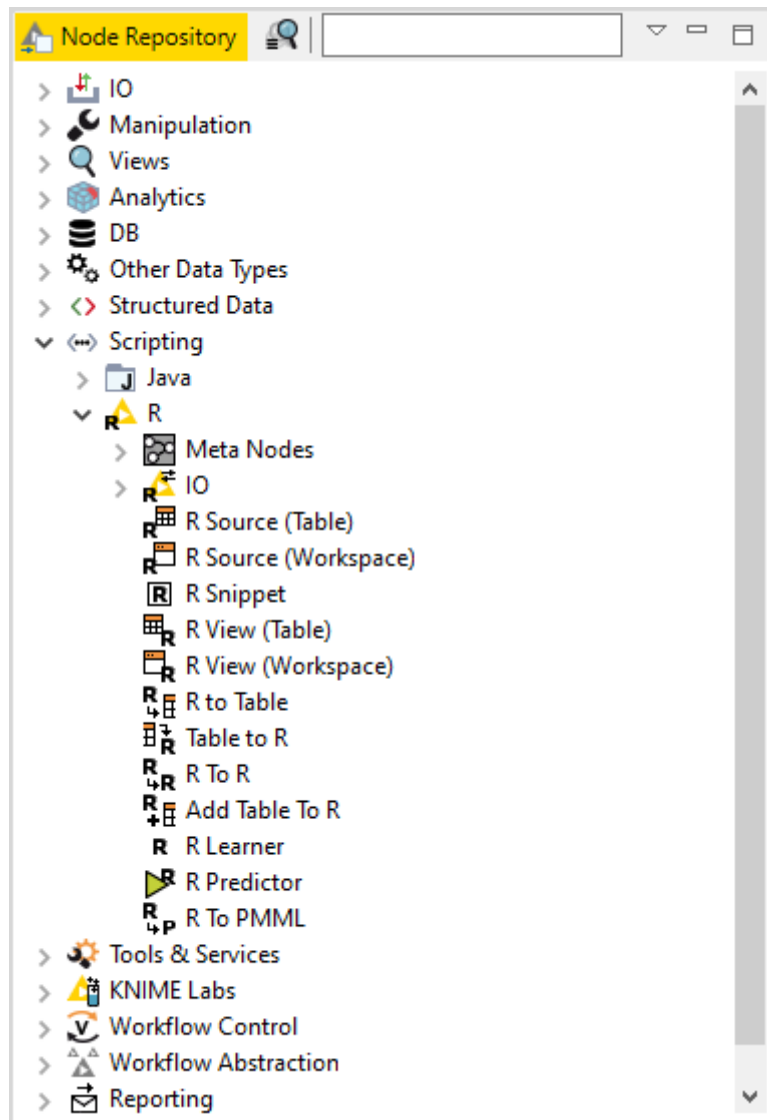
Node Repository

IO
Manipulation
Views
Analytics
DB
Other Data Types
Structured Data
Scripting
Java
R
Meta Nodes
IO
R Source (Table)
R Source (Workspace)
R Snippet
R View (Table)
R View (Workspace)
R to Table
Table to R
R To R
Add Table To R
R Learner
R Predictor
R To PMML
Tools & Services
KNIME Labs
Workflow Control
Workflow Abstraction
Reporting